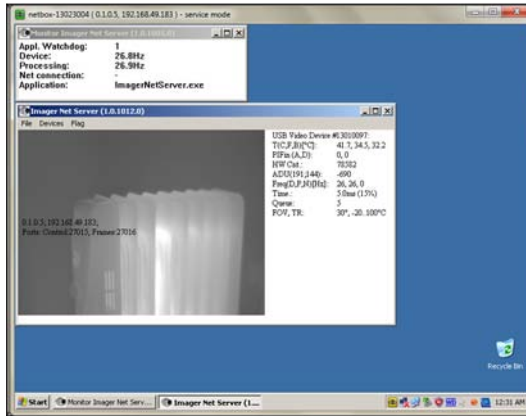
netbox-13023004 ( 0.1.0.5, 192.168.49.183 ) - service mode

Monitor Imager Net Server (1.0.1012.0)

Appl. Watchdog: 1
Device: 26.8Hz
Processing: 26.9Hz
Net connection: -
Application: ImagerNetServer.exe

Imager Net Server (1.0.1012.0)

File Devices Flag

USB Video Device #13010097:
T(C,F,B)[°C]: 41.7, 34.5, 32.2
PIFin (A,D): 0, 0
HW Cnt.: 78382
ADU(191,144): -690
Freq(D,P,N)[Hz]: 26, 26, 0
Time: 5.0ms (15%)
Queue: 3
FOV, TR: 30°, -20..100°C

0.1.0.5; 192.168.49.183;
Ports: Control:27015, Frames:27016

Recycle Bin

Start Monitor Imager Net Serv... Imager Net Server (1... 12:31 AM